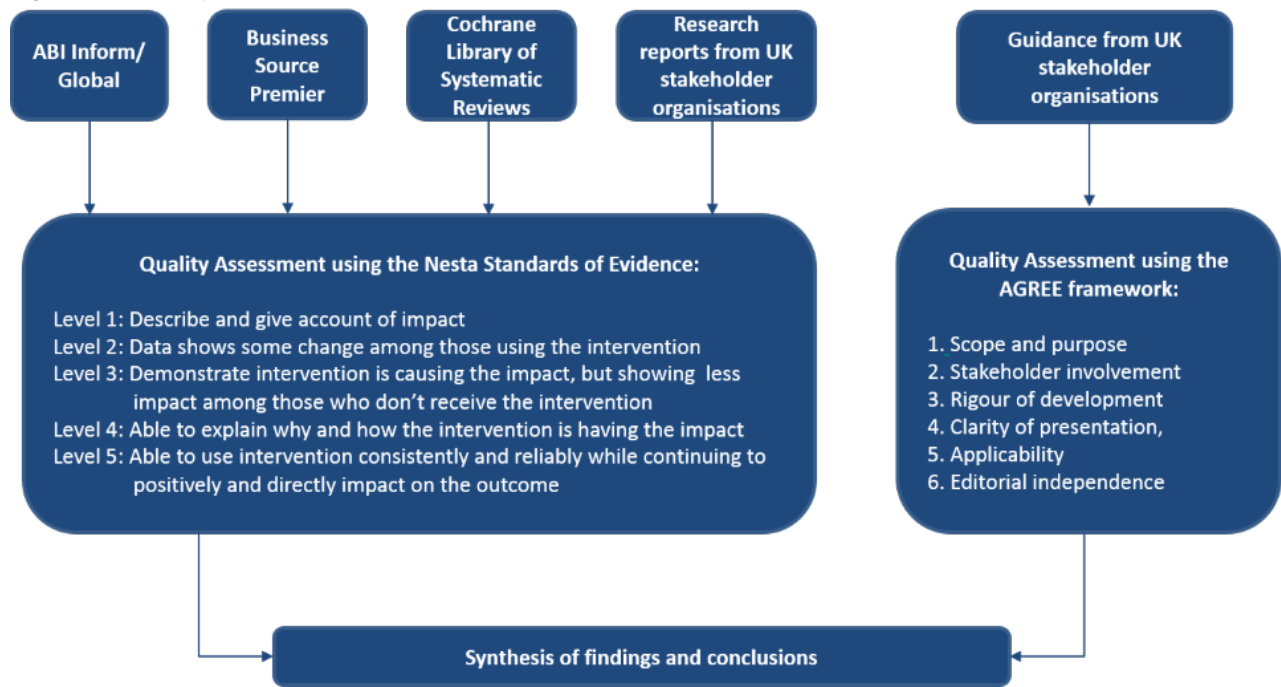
ABI Inform/ Global

Business Source Premier

Cochrane Library of Systematic Reviews

Research reports from UK stakeholder organisations

Guidance from UK stakeholder organisations

Quality Assessment using the Nesta Standards of Evidence:

Level 1: Describe and give account of impact
Level 2: Data shows some change among those using the intervention
Level 3: Demonstrate intervention is causing the impact, but showing less impact among those who don't receive the intervention
Level 4: Able to explain why and how the intervention is having the impact
Level 5: Able to use intervention consistently and reliably while continuing to positively and directly impact on the outcome

Quality Assessment using the AGREE framework:

1. Scope and purpose
2. Stakeholder involvement
3. Rigour of development
4. Clarity of presentation,
5. Applicability
6. Editorial independence

Synthesis of findings and conclusions